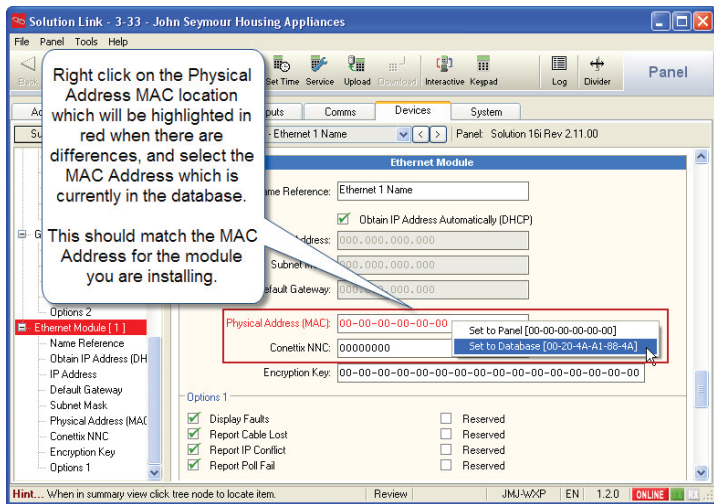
Solution Link - 3-33 - John Seymour Housing Appliances

File Panel Tools Help

Back

Set Time Service Upload Download Interactive Keypad Log Divider

Panel

Right click on the Physical Address MAC location which will be highlighted in red when there are differences, and select the MAC Address which is currently in the database.

This should match the MAC Address for the module you are installing.

Ac

Su

Inputs Comms Devices System

- Ethernet 1 Name

Panel: Solution 16i Rev 2.11.00

Ethernet Module

Name Reference: Ethernet 1 Name

Obtain IP Address Automatically (DHCP)

IP Address: 000.000.000.000

Subnet Mask: 000.000.000.000

Default Gateway: 000.000.000.000

G

Options 2

Ethernet Module [ 1 ]

Name Reference

Obtain IP Address (DH

IP Address

Default Gateway

Subnet Mask

Physical Address (MAC

Conettix NNC

Encryption Key

Options 1

Physical Address (MAC): 00-00-00-00-00-00

Conettix NNC: 00000000

Set to Panel [00-00-00-00-00-00]

Set to Database [00-20-4A-A1-88-4A]

Encryption Key: 00-00-00-00-00-00-00-00-00-00-00-00-00-00-00-00

Options 1

Display Faults

Report Cable Lost

Report IP Conflict

Report Poll Fail

Reserved

Reserved

Reserved

Reserved

Hint... When in summary view click tree node to locate item.

Review

JMJ-WXP

EN

1.2.0

ONLINE